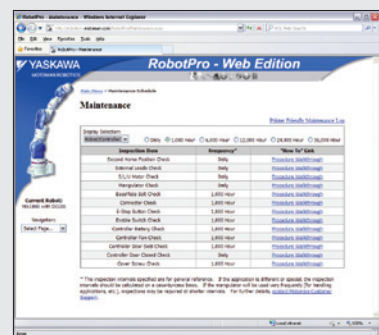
RobotPro - Maintenance - Windows Internet Explorer

File Edit View Favorites Tools Help

Favorites

YASKAWA

MOTOMAN ROBOTICS

RobotPro - Web Edition

Main Menu > Maintenance Schedule

Maintenance

Printer Friendly Maintenance List

Display Selection:

Daily 1,000 Hour 6,000 Hour 12,000 Hour 24,000 Hour 36,000 Hour

| Inspection Item | Frequency* | "How To" Link |
|---|---|---|
| Exceed Home Position Check | Daily | Procedure Walkthrough |
| External Leads Check | Daily | Procedure Walkthrough |
| S/L/U Motor Check | Daily | Procedure Walkthrough |
| Manipulator Check | Daily | Procedure Walkthrough |
| Base/Axis Bolt Check | 1,000 Hour | Procedure Walkthrough |
| Connector Check | 1,000 Hour | Procedure Walkthrough |
| E-Stop Button Check | 1,000 Hour | Procedure Walkthrough |
| Enable Switch Check | 1,000 Hour | Procedure Walkthrough |
| Controller Battery Check | 1,000 Hour | Procedure Walkthrough |
| Controller Fan Check | 1,000 Hour | Procedure Walkthrough |
| Controller Door Seal Check | 1,000 Hour | Procedure Walkthrough |
| Controller Door Closed Check | Daily | Procedure Walkthrough |
| Cover Screw Check | 1,000 Hour | Procedure Walkthrough |

Current Robot:
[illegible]

Navigation:
Select Page...

* The inspection intervals specified are for general reference. If the application is different or special, the inspection intervals should be calculated on a case-by-case basis. If the manipulator will be used very frequently (for handling applications, etc.), inspections may be required at shorter intervals. For further details, contact Motoman Customer Support.

Done

Local intranet

100%